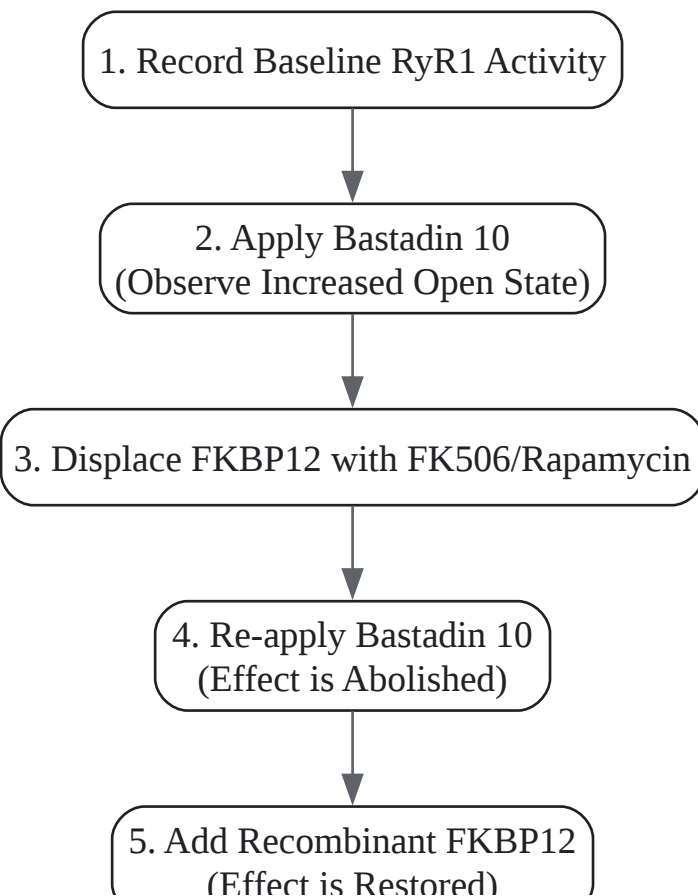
1. Record Baseline RyR1 Activity

2. Apply Bastadin 10
(Observe Increased Open State)

3. Displace FKBP12 with FK506/Rapamycin

4. Re-apply Bastadin 10
(Effect is Abolished)

5. Add Recombinant FKBP12
(Effect is Restored)